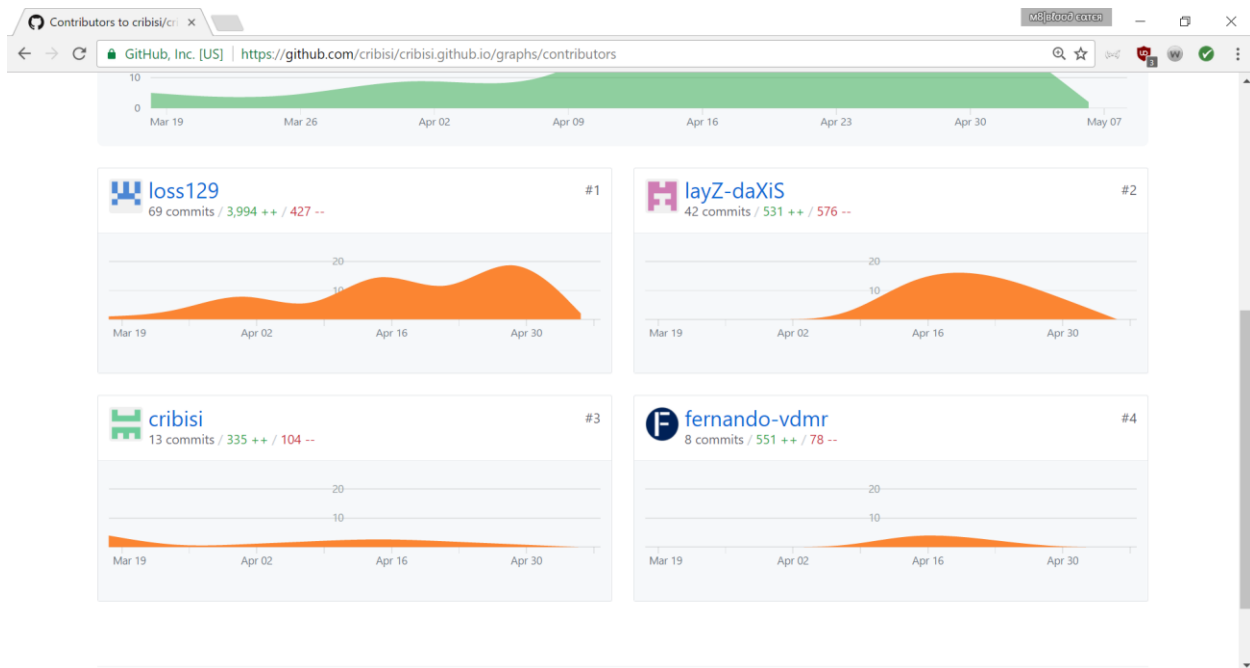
Contributors to cribisi/cri ×

MB Blood Catch

GitHub, Inc. [US] | https://github.com/cribisi/cribisi.github.io/graphs/contributors

3

10

0

Mar 19 Mar 26 Apr 02 Apr 09 Apr 16 Apr 23 Apr 30 May 07

loss129 #1
69 commits / 3,994 ++ / 427 --

20
10

Mar 19 Apr 02 Apr 16 Apr 30

layZ-daXiS #2
42 commits / 531 ++ / 576 --

20
10

Mar 19 Apr 02 Apr 16 Apr 30

cribisi #3
13 commits / 335 ++ / 104 --

20
10

Mar 19 Apr 02 Apr 16 Apr 30

fernando-vdmr #4
8 commits / 551 ++ / 78 --

20
10

Mar 19 Apr 02 Apr 16 Apr 30